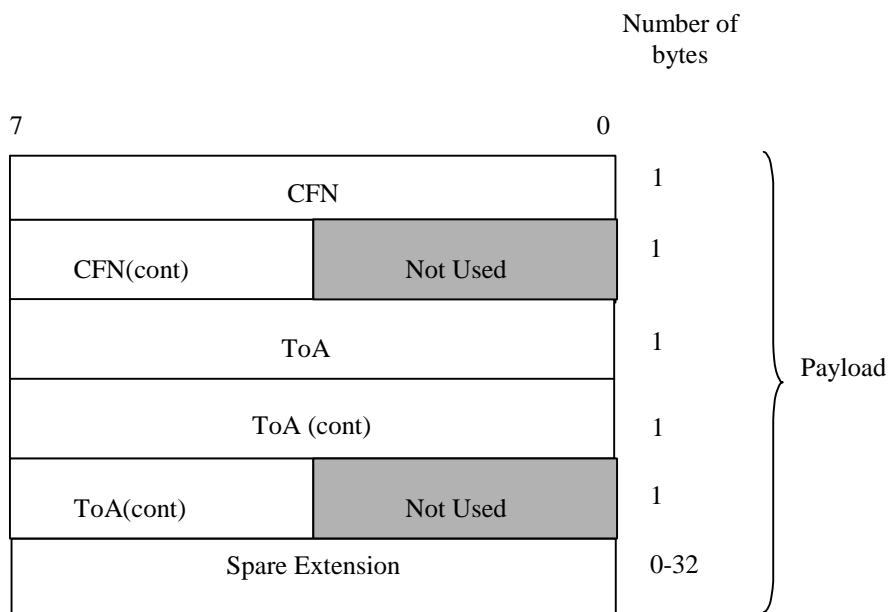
Number of bytes

| 7 &nbsp;&nbsp;&nbsp;&nbsp;&nbsp;&nbsp;&nbsp;&nbsp;&nbsp;&nbsp;&nbsp;&nbsp;&nbsp;&nbsp;&nbsp;&nbsp;&nbsp;&nbsp;&nbsp;&nbsp;&nbsp;&nbsp;&nbsp;&nbsp;&nbsp;&nbsp;&nbsp;&nbsp;&nbsp;&nbsp;&nbsp;&nbsp;&nbsp;&nbsp;&nbsp;&nbsp;&nbsp;&nbsp;&nbsp;&nbsp;&nbsp;&nbsp; 0 | | |
|---|---|---|
| CFN | 1 | Payload |
| CFN(cont) &nbsp;&nbsp;&nbsp;&nbsp; Not Used | 1 | |
| ToA | 1 | |
| ToA (cont) | 1 | |
| ToA(cont) &nbsp;&nbsp;&nbsp;&nbsp; Not Used | 1 | |
| Spare Extension | 0-32 | |